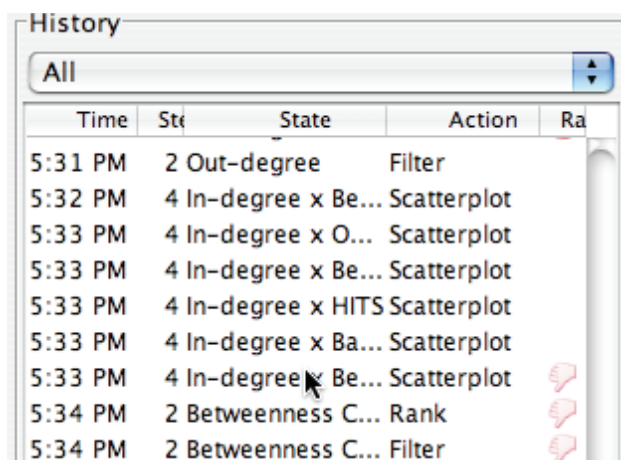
History

All

| Time | Ste | State | Action | Ra |
|---|---|---|---|---|
| 5:31 PM | 2 | Out-degree | Filter | |
| 5:32 PM | 4 | In-degree x Be... | Scatterplot | |
| 5:33 PM | 4 | In-degree x O... | Scatterplot | |
| 5:33 PM | 4 | In-degree x Be... | Scatterplot | |
| 5:33 PM | 4 | In-degree x HITS | Scatterplot | |
| 5:33 PM | 4 | In-degree x Ba... | Scatterplot | |
| 5:33 PM | 4 | In-degree x Be... | Scatterplot | |
| 5:34 PM | 2 | Betweenness C... | Rank | |
| 5:34 PM | 2 | Betweenness C... | Filter | |